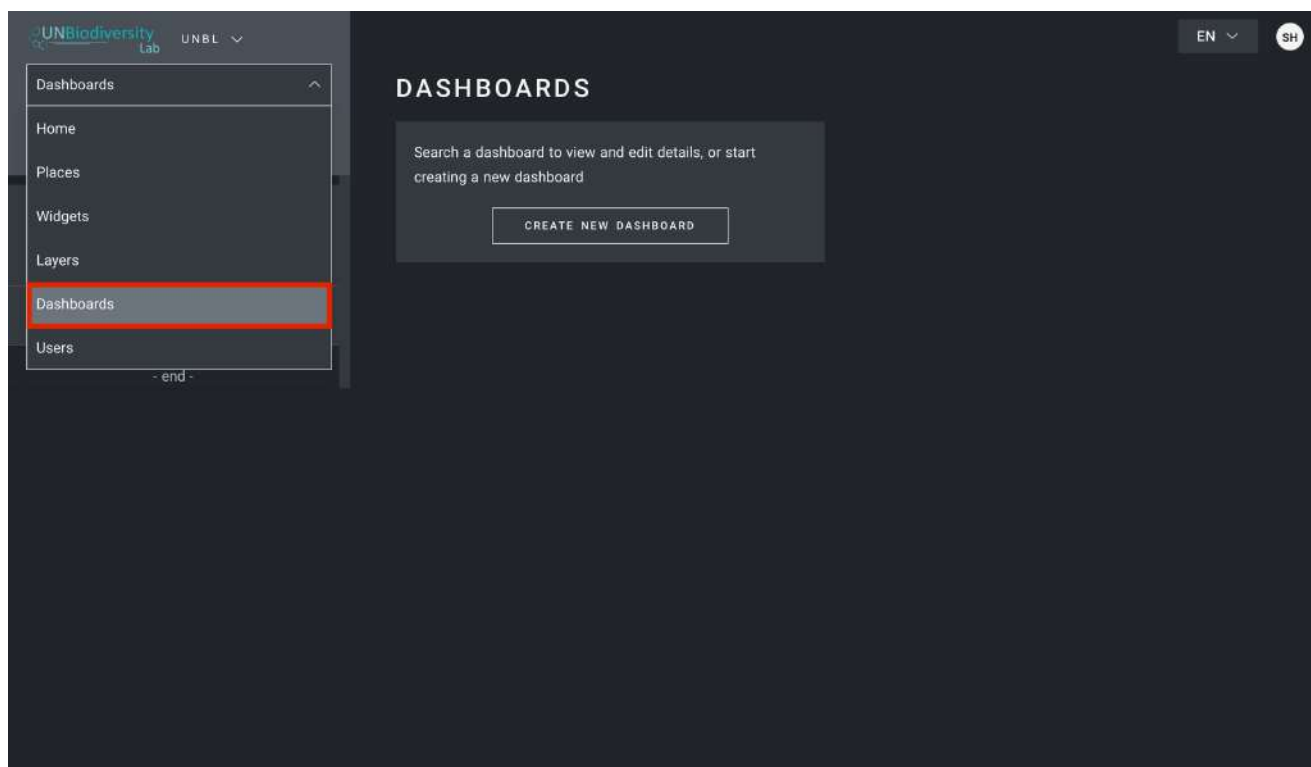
UNBiodiversity Lab UNBL

EN SH

Dashboards

Home

Places

Widgets

Layers

Dashboards

Users

- end -

DASHBOARDS

Search a dashboard to view and edit details, or start creating a new dashboard

CREATE NEW DASHBOARD